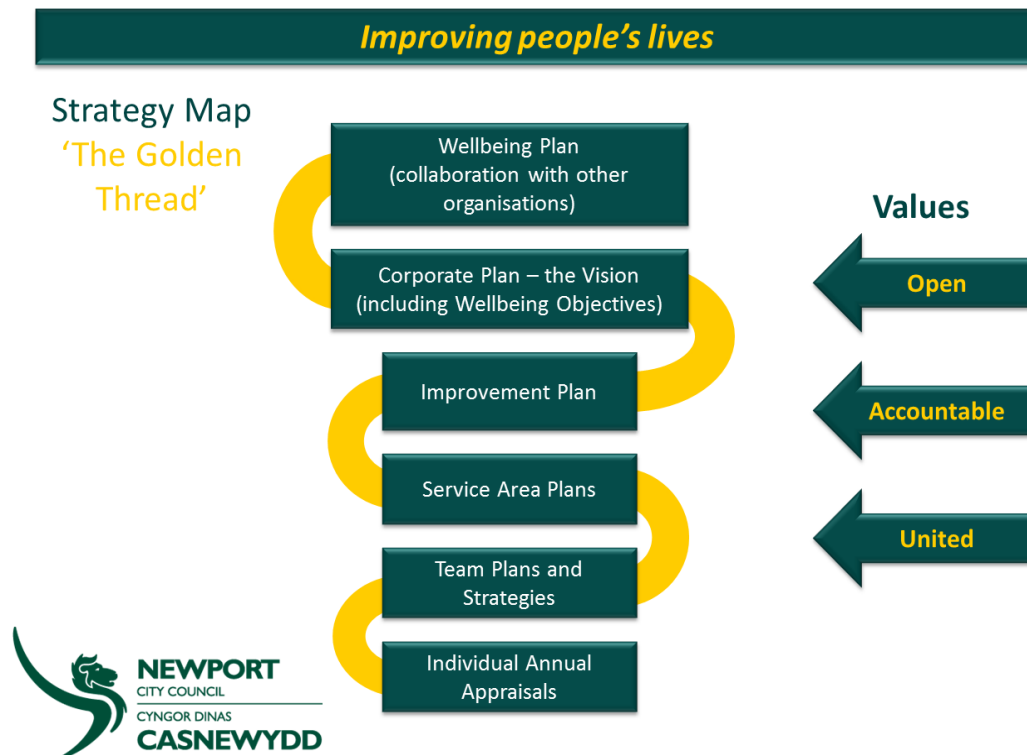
Improving people's lives

Strategy Map
'The Golden Thread'

Wellbeing Plan (collaboration with other organisations)

Corporate Plan – the Vision (including Wellbeing Objectives)

Improvement Plan

Service Area Plans

Team Plans and Strategies

Individual Annual Appraisals

Values

Open

Accountable

United

NEWPORT
CITY COUNCIL
CYNGOR DINAS
CASNEWYDD